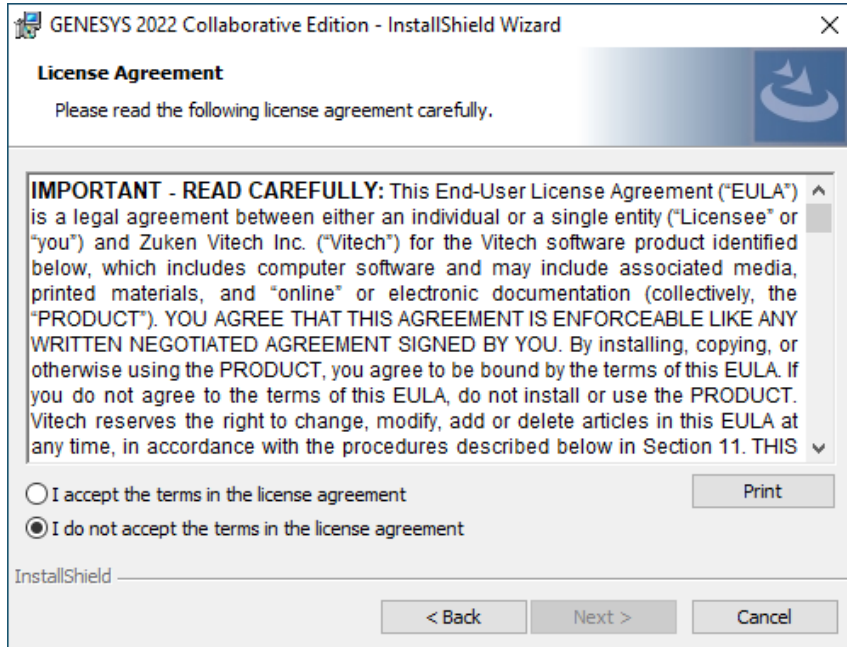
GENESYS 2022 Collaborative Edition - InstallShield Wizard

License Agreement

Please read the following license agreement carefully.

IMPORTANT - READ CAREFULLY: This End-User License Agreement ("EULA") is a legal agreement between either an individual or a single entity ("Licensee" or "you") and Zuken Vitech Inc. ("Vitech") for the Vitech software product identified below, which includes computer software and may include associated media, printed materials, and "online" or electronic documentation (collectively, the "PRODUCT"). YOU AGREE THAT THIS AGREEMENT IS ENFORCEABLE LIKE ANY WRITTEN NEGOTIATED AGREEMENT SIGNED BY YOU. By installing, copying, or otherwise using the PRODUCT, you agree to be bound by the terms of this EULA. If you do not agree to the terms of this EULA, do not install or use the PRODUCT. Vitech reserves the right to change, modify, add or delete articles in this EULA at any time, in accordance with the procedures described below in Section 11. THIS

I accept the terms in the license agreement

I do not accept the terms in the license agreement

Print

InstallShield

< Back

Next >

Cancel